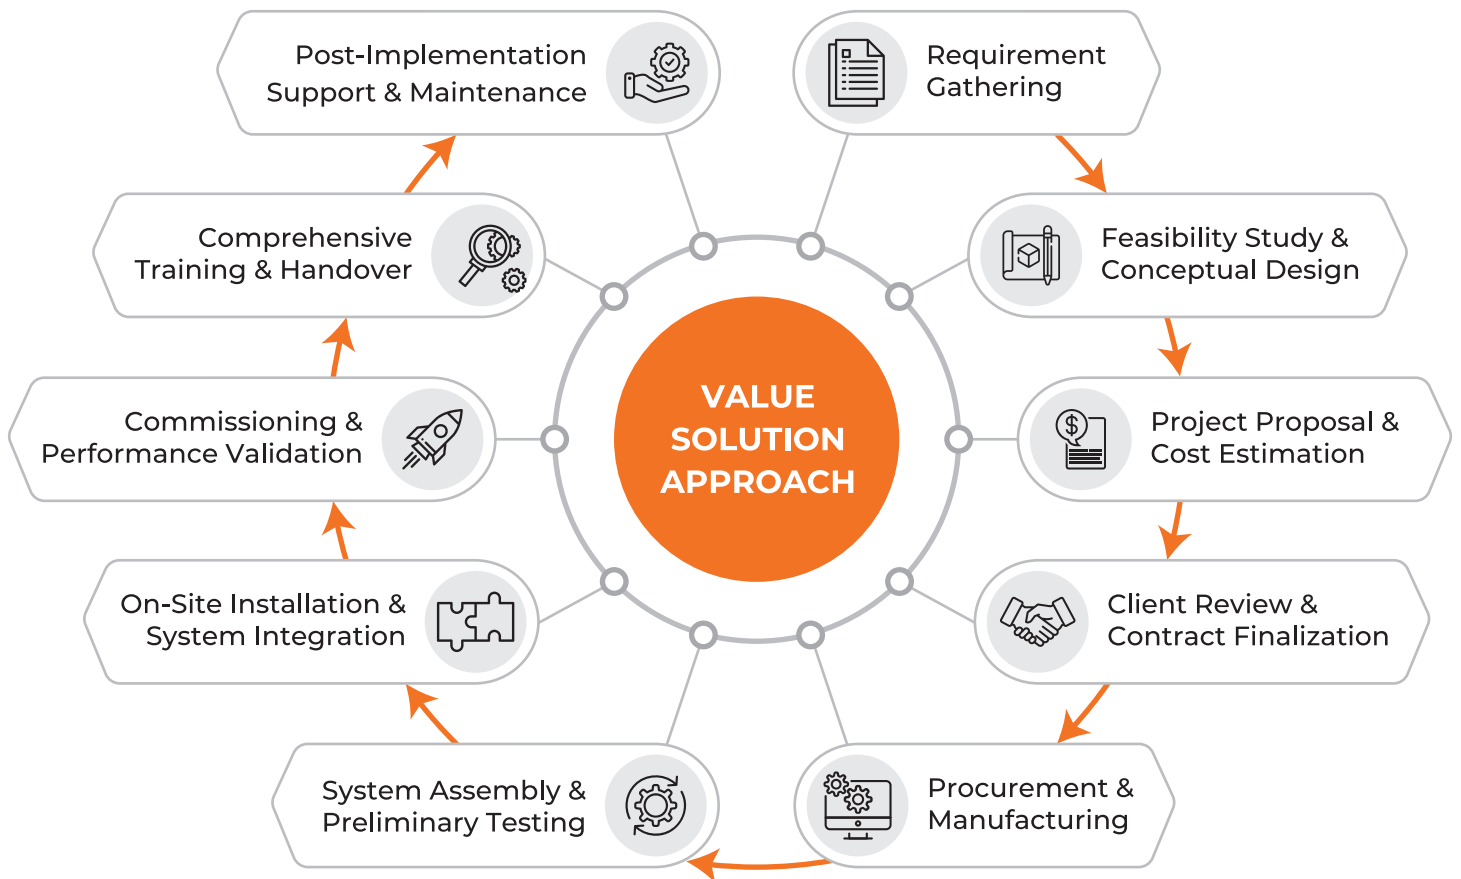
VALUE SOLUTION APPROACH

Requirement Gathering

Feasibility Study & Conceptual Design

Project Proposal & Cost Estimation

Client Review & Contract Finalization

Procurement & Manufacturing

System Assembly & Preliminary Testing

On-Site Installation & System Integration

Commissioning & Performance Validation

Comprehensive Training & Handover

Post-Implementation Support & Maintenance